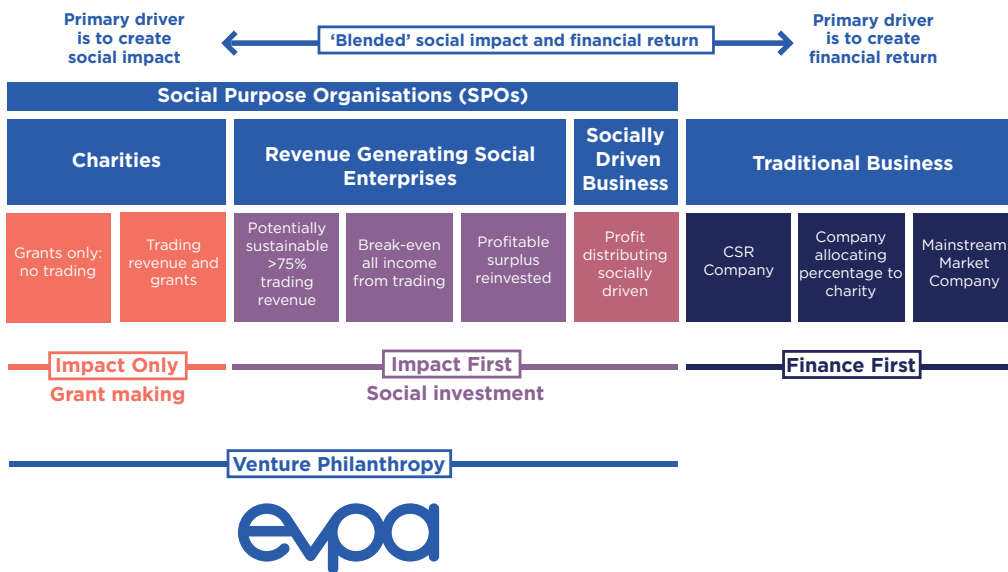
Primary driver is to create social impact

'Blended' social impact and financial return

Primary driver is to create financial return

Social Purpose Organisations (SPOs)

Charities

Revenue Generating Social Enterprises

Socially Driven Business

Traditional Business

Grants only: no trading

Trading revenue and grants

Potentially sustainable >75% trading revenue

Break-even all income from trading

Profitable surplus reinvested

Profit distributing socially driven

CSR Company

Company allocating percentage to charity

Mainstream Market Company

Impact Only

Grant making

Impact First

Social investment

Finance First

Venture Philanthropy

evpa